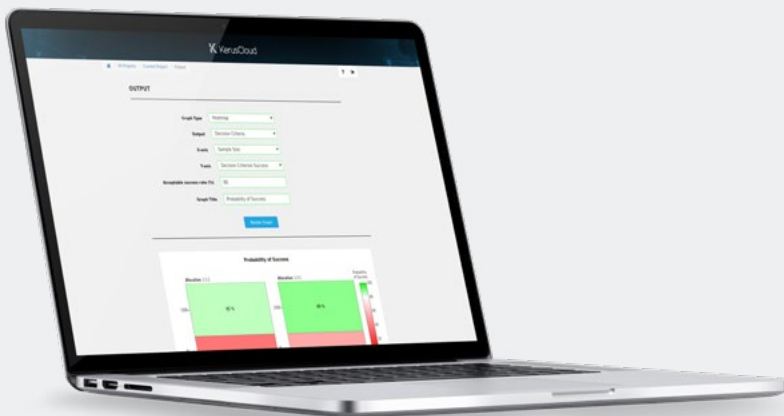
KerusCloud

All Projects · Current Project · Output

OUTPUT

Graph Type Heatmap

Output Decision Criteria

X-axis Sample Size

Y-axis Decision Criteria Success

Acceptable success rate (%) 80

Graph Title Probability of Success

Render Graph

Probability of Success

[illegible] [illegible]

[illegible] %

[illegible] %

Probability of Success